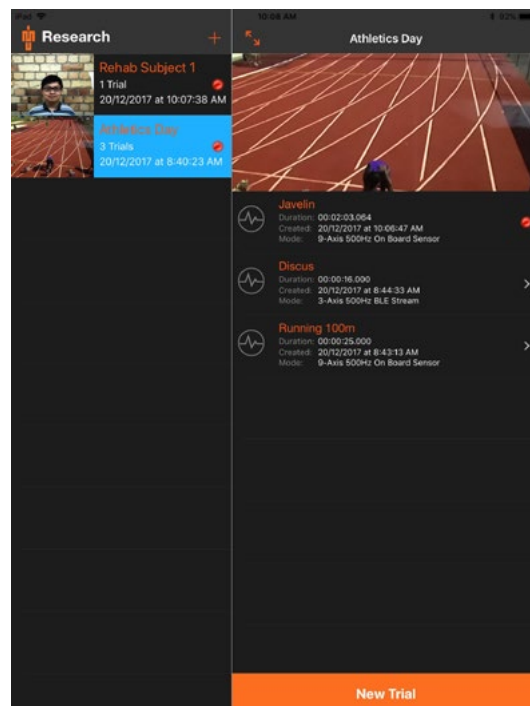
iPad
10:08 AM
92%

Research
+

Rehab Subject 1
1 Trial
20/12/2017 at 10:07:38 AM

Athletics Day
3 Trials
20/12/2017 at 8:40:23 AM

Athletics Day

Javelin
Duration: 00:02:03.064
Created: 20/12/2017 at 10:06:47 AM
Mode: 9-Axis 500Hz On Board Sensor

Discus
Duration: 00:00:16.000
Created: 20/12/2017 at 8:44:33 AM
Mode: 3-Axis 500Hz BLE Stream

Running 100m
Duration: 00:00:25.000
Created: 20/12/2017 at 8:43:13 AM
Mode: 9-Axis 500Hz On Board Sensor

New Trial